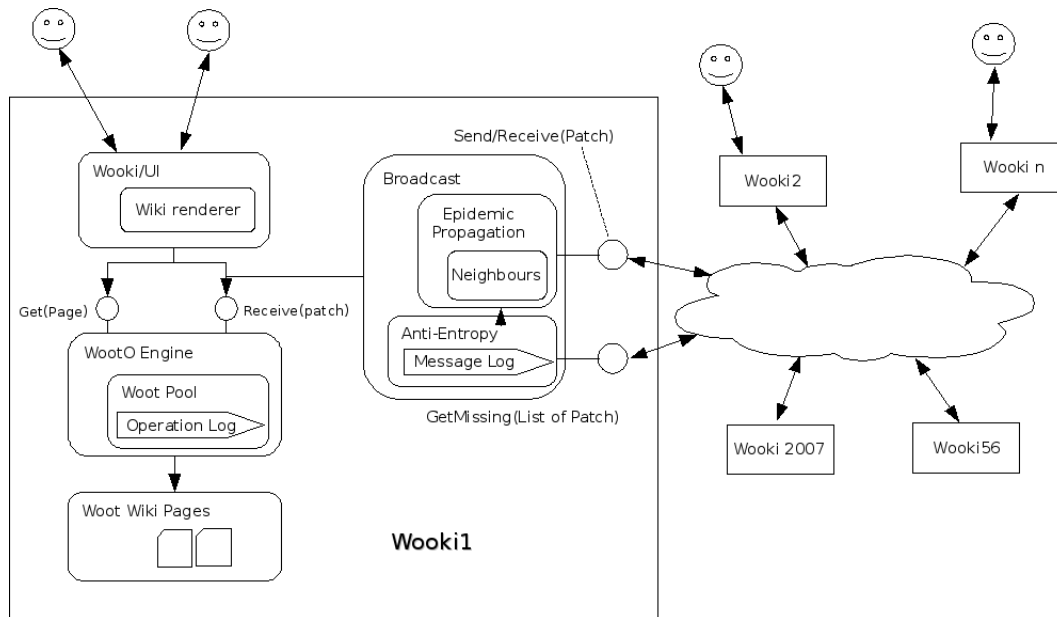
Wooki/UI
Wiki renderer
Get(Page)
Receive(patch)
WootO Engine
Woot Pool
Operation Log
Woot Wiki Pages
Send/Receive(Patch)
Broadcast
Epidemic Propagation
Neighbours
Anti-Entropy
Message Log
GetMissing(List of Patch)
Wooki1
Wooki2
Wooki n
Wooki 2007
Wooki56